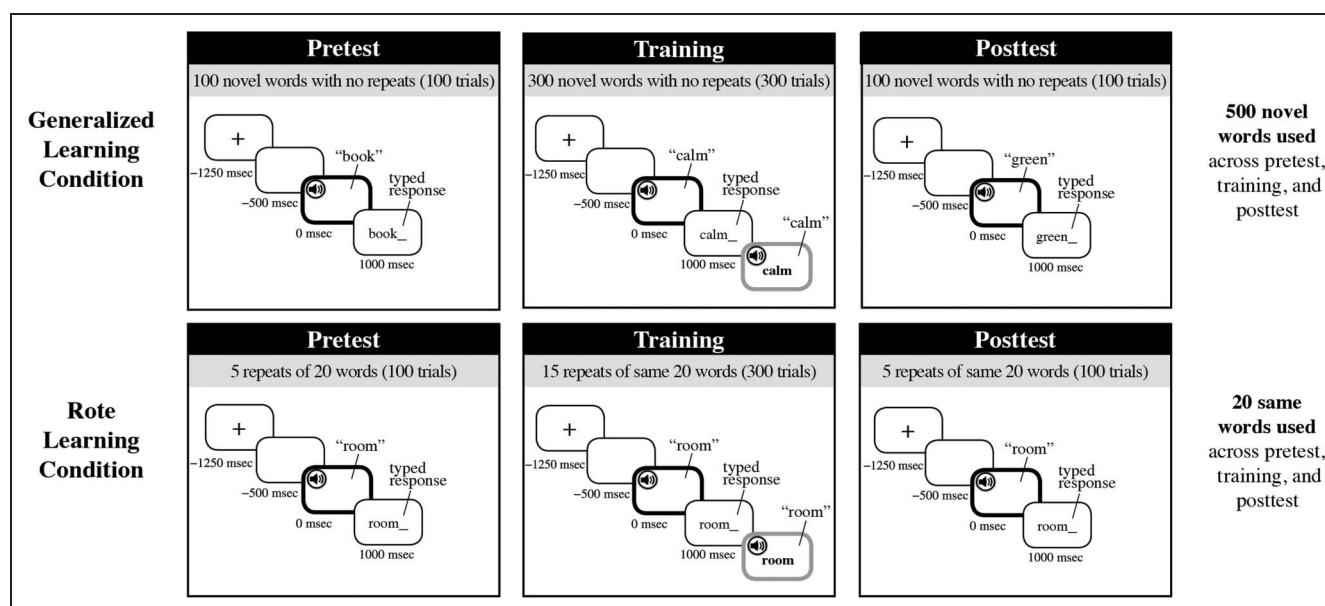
Generalized Learning Condition

Pretest
100 novel words with no repeats (100 trials)
+
−1250 msec
−500 msec
"book"
0 msec
typed response
book_
1000 msec

Training
300 novel words with no repeats (300 trials)
+
−1250 msec
−500 msec
"calm"
0 msec
typed response
calm_
1000 msec
"calm"
calm

Posttest
100 novel words with no repeats (100 trials)
+
−1250 msec
−500 msec
"green"
0 msec
typed response
green_
1000 msec

500 novel words used across pretest, training, and posttest

Rote Learning Condition

Pretest
5 repeats of 20 words (100 trials)
+
−1250 msec
−500 msec
"room"
0 msec
typed response
room_
1000 msec

Training
15 repeats of same 20 words (300 trials)
+
−1250 msec
−500 msec
"room"
0 msec
typed response
room_
1000 msec
"room"
room

Posttest
5 repeats of same 20 words (100 trials)
+
−1250 msec
−500 msec
"room"
0 msec
typed response
room_
1000 msec

20 same words used across pretest, training, and posttest